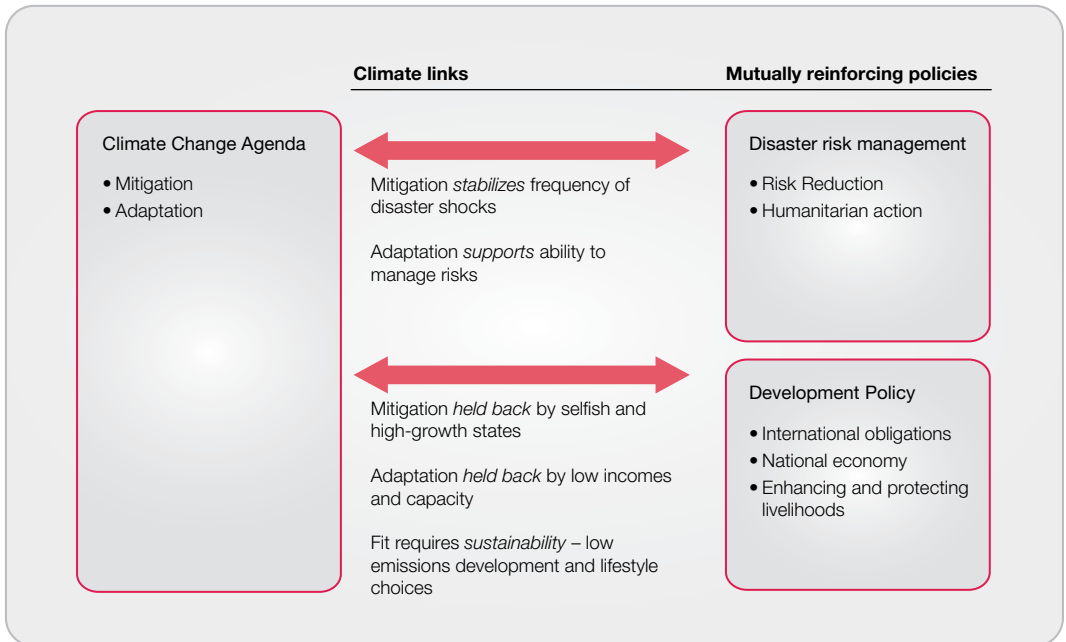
Climate links

Mutually reinforcing policies

Climate Change Agenda

• Mitigation
• Adaptation

Mitigation *stabilizes* frequency of disaster shocks

Adaptation *supports* ability to manage risks

Disaster risk management

• Risk Reduction
• Humanitarian action

Mitigation *held back* by selfish and high-growth states

Adaptation *held back* by low incomes and capacity

Fit requires *sustainability* – low emissions development and lifestyle choices

Development Policy

• International obligations
• National economy
• Enhancing and protecting livelihoods